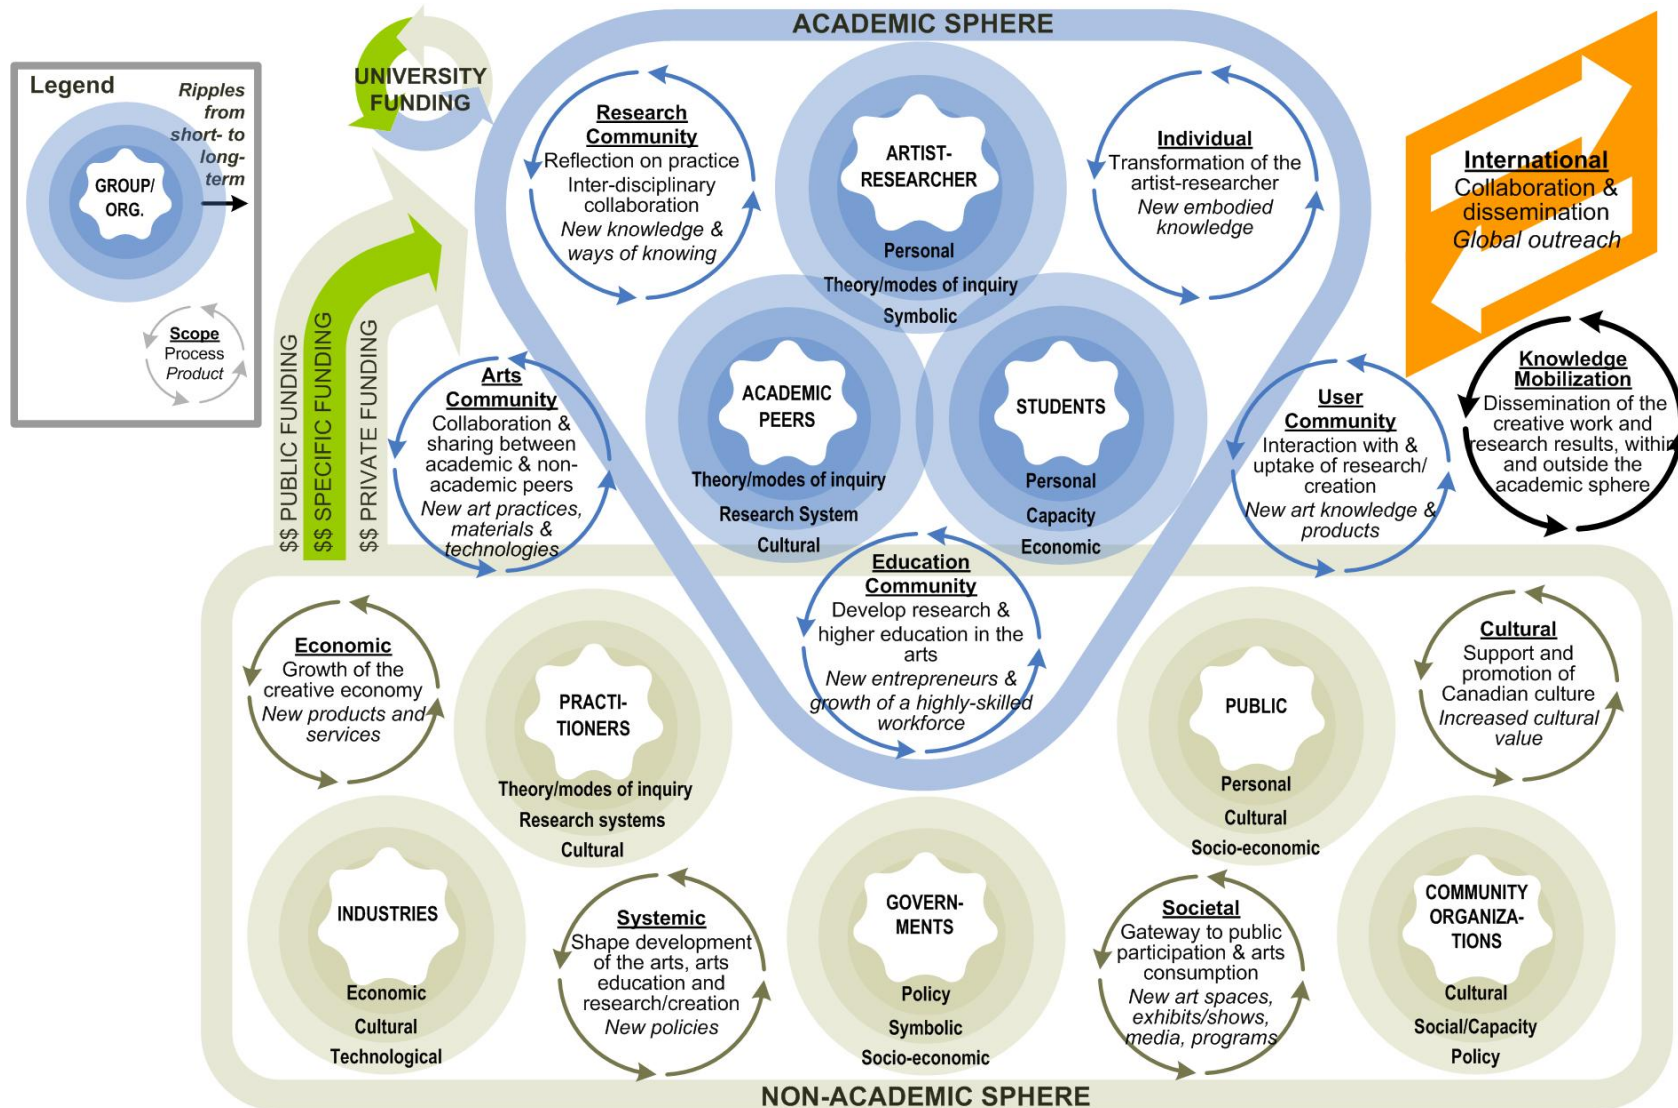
ACADEMIC SPHERE

Legend
Ripples from short- to long-term
GROUP/ ORG.
Scope
Process
Product

UNIVERSITY FUNDING

$$ PUBLIC FUNDING
$$ SPECIFIC FUNDING
$$ PRIVATE FUNDING

Research Community
Reflection on practice
Inter-disciplinary collaboration
New knowledge & ways of knowing

ARTIST-RESEARCHER
Personal
Theory/modes of inquiry
Symbolic

Individual
Transformation of the artist-researcher
New embodied knowledge

International
Collaboration & dissemination
Global outreach

Knowledge Mobilization
Dissemination of the creative work and research results, within and outside the academic sphere

Arts Community
Collaboration & sharing between academic & non-academic peers
New art practices, materials & technologies

ACADEMIC PEERS
Theory/modes of inquiry
Research System
Cultural

STUDENTS
Personal
Capacity
Economic

User Community
Interaction with & uptake of research/ creation
New art knowledge & products

Education Community
Develop research & higher education in the arts
New entrepreneurs & growth of a highly-skilled workforce

Economic
Growth of the creative economy
New products and services

PRACTI-TIONERS
Theory/modes of inquiry
Research systems
Cultural

PUBLIC
Personal
Cultural
Socio-economic

Cultural
Support and promotion of Canadian culture
Increased cultural value

INDUSTRIES
Economic
Cultural
Technological

Systemic
Shape development of the arts, arts education and research/creation
New policies

GOVERN-MENTS
Policy
Symbolic
Socio-economic

Societal
Gateway to public participation & arts consumption
New art spaces, exhibits/shows, media, programs

COMMUNITY ORGANIZA-TIONS
Cultural
Social/Capacity
Policy

NON-ACADEMIC SPHERE